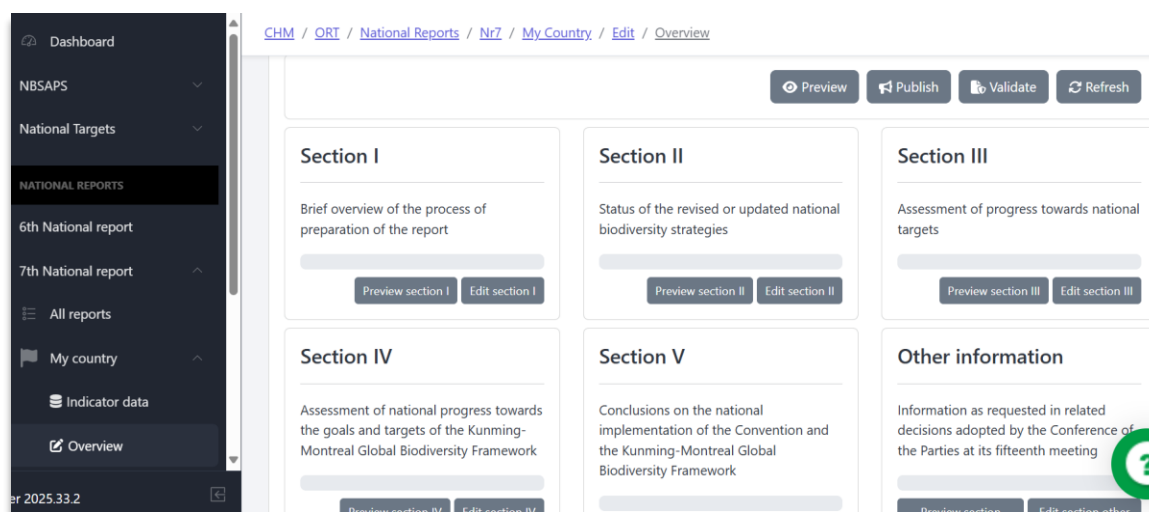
Dashboard
NBSAPS
National Targets
NATIONAL REPORTS
6th National report
7th National report
All reports
My country
Indicator data
Overview
er 2025.33.2

CHM / ORT / National Reports / Nr7 / My Country / Edit / Overview

Preview
Publish
Validate
Refresh

Section I
Brief overview of the process of preparation of the report
Preview section I
Edit section I

Section II
Status of the revised or updated national biodiversity strategies
Preview section II
Edit section II

Section III
Assessment of progress towards national targets
Preview section III
Edit section III

Section IV
Assessment of national progress towards the goals and targets of the Kunming-Montreal Global Biodiversity Framework
Preview section IV
Edit section IV

Section V
Conclusions on the national implementation of the Convention and the Kunming-Montreal Global Biodiversity Framework

Other information
Information as requested in related decisions adopted by the Conference of the Parties at its fifteenth meeting
Preview section
Edit section other